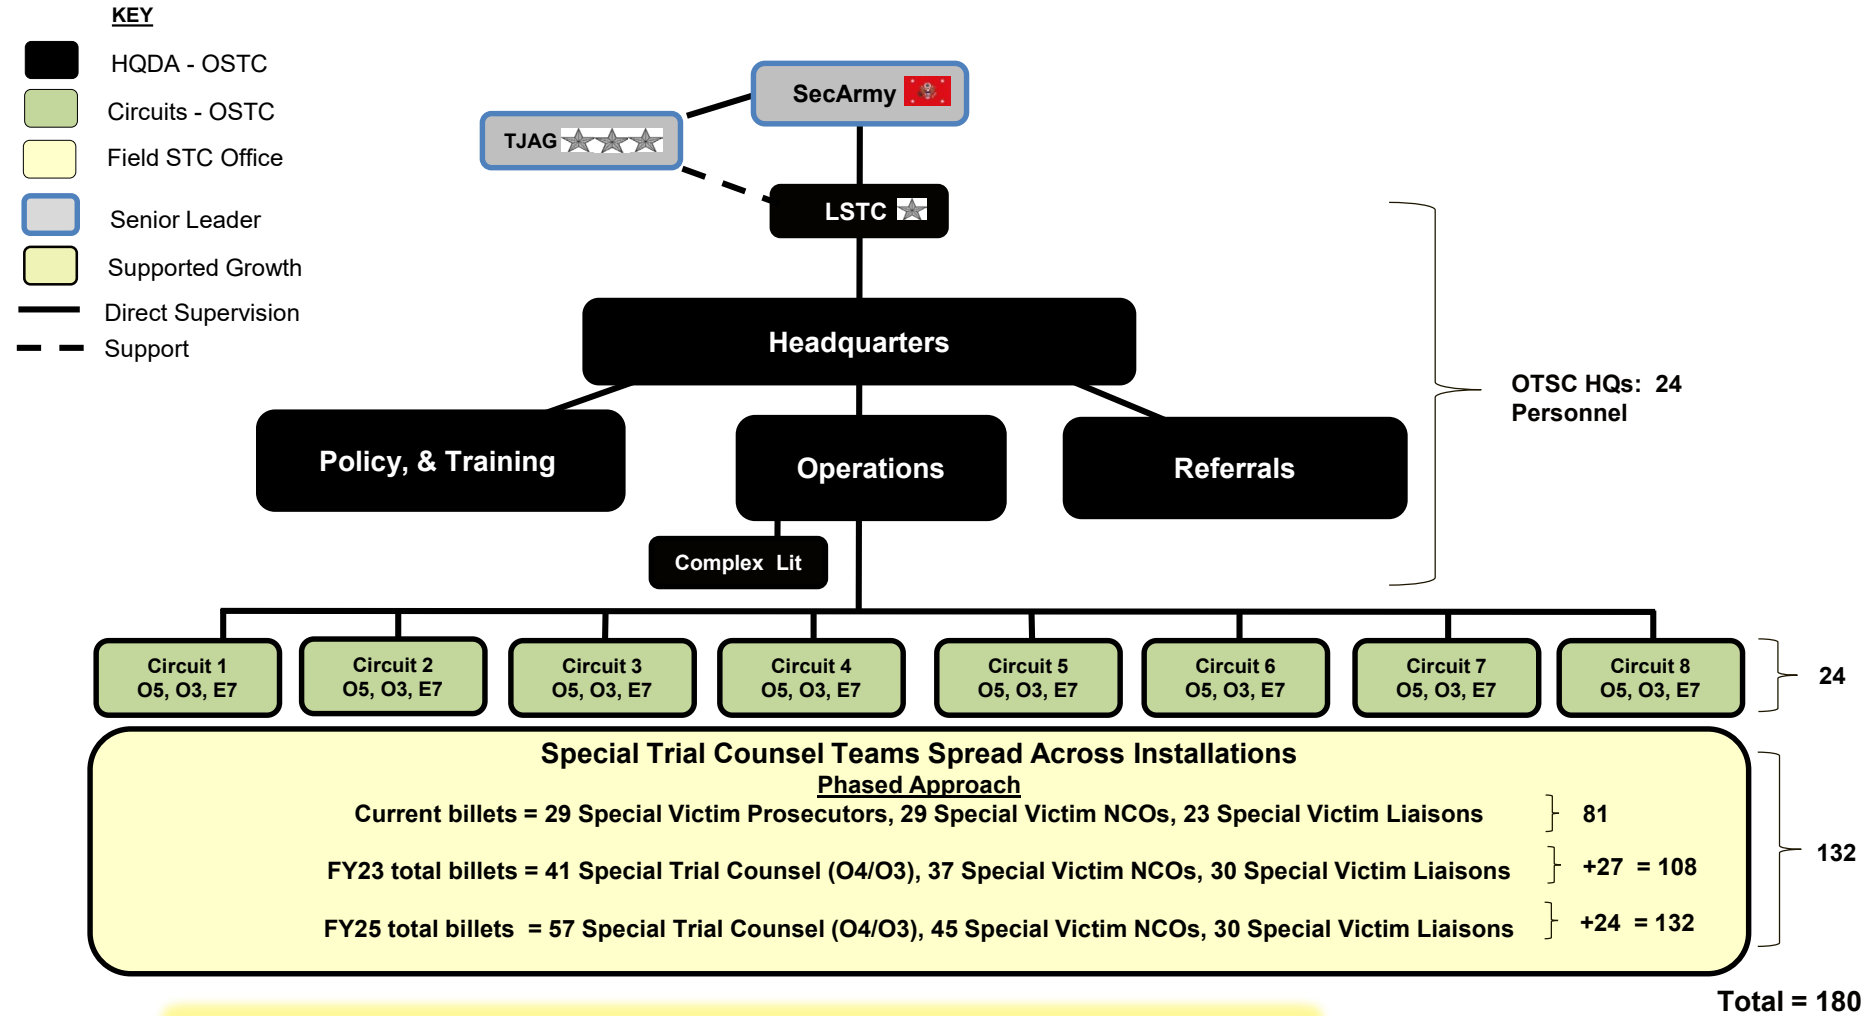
KEY

HQDA - OSTC

Circuits - OSTC

Field STC Office

Senior Leader

Supported Growth

Direct Supervision

Support

SecArmy

TJAG

LSTC

Headquarters

Policy, & Training

Operations

Referrals

Complex Lit

OTSC HQs: 24 Personnel

Circuit 1 O5, O3, E7

Circuit 2 O5, O3, E7

Circuit 3 O5, O3, E7

Circuit 4 O5, O3, E7

Circuit 5 O5, O3, E7

Circuit 6 O5, O3, E7

Circuit 7 O5, O3, E7

Circuit 8 O5, O3, E7

24

Special Trial Counsel Teams Spread Across Installations

Phased Approach

Current billets = 29 Special Victim Prosecutors, 29 Special Victim NCOs, 23 Special Victim Liaisons 81

FY23 total billets = 41 Special Trial Counsel (O4/O3), 37 Special Victim NCOs, 30 Special Victim Liaisons +27 = 108

FY25 total billets = 57 Special Trial Counsel (O4/O3), 45 Special Victim NCOs, 30 Special Victim Liaisons +24 = 132

132

Total = 180